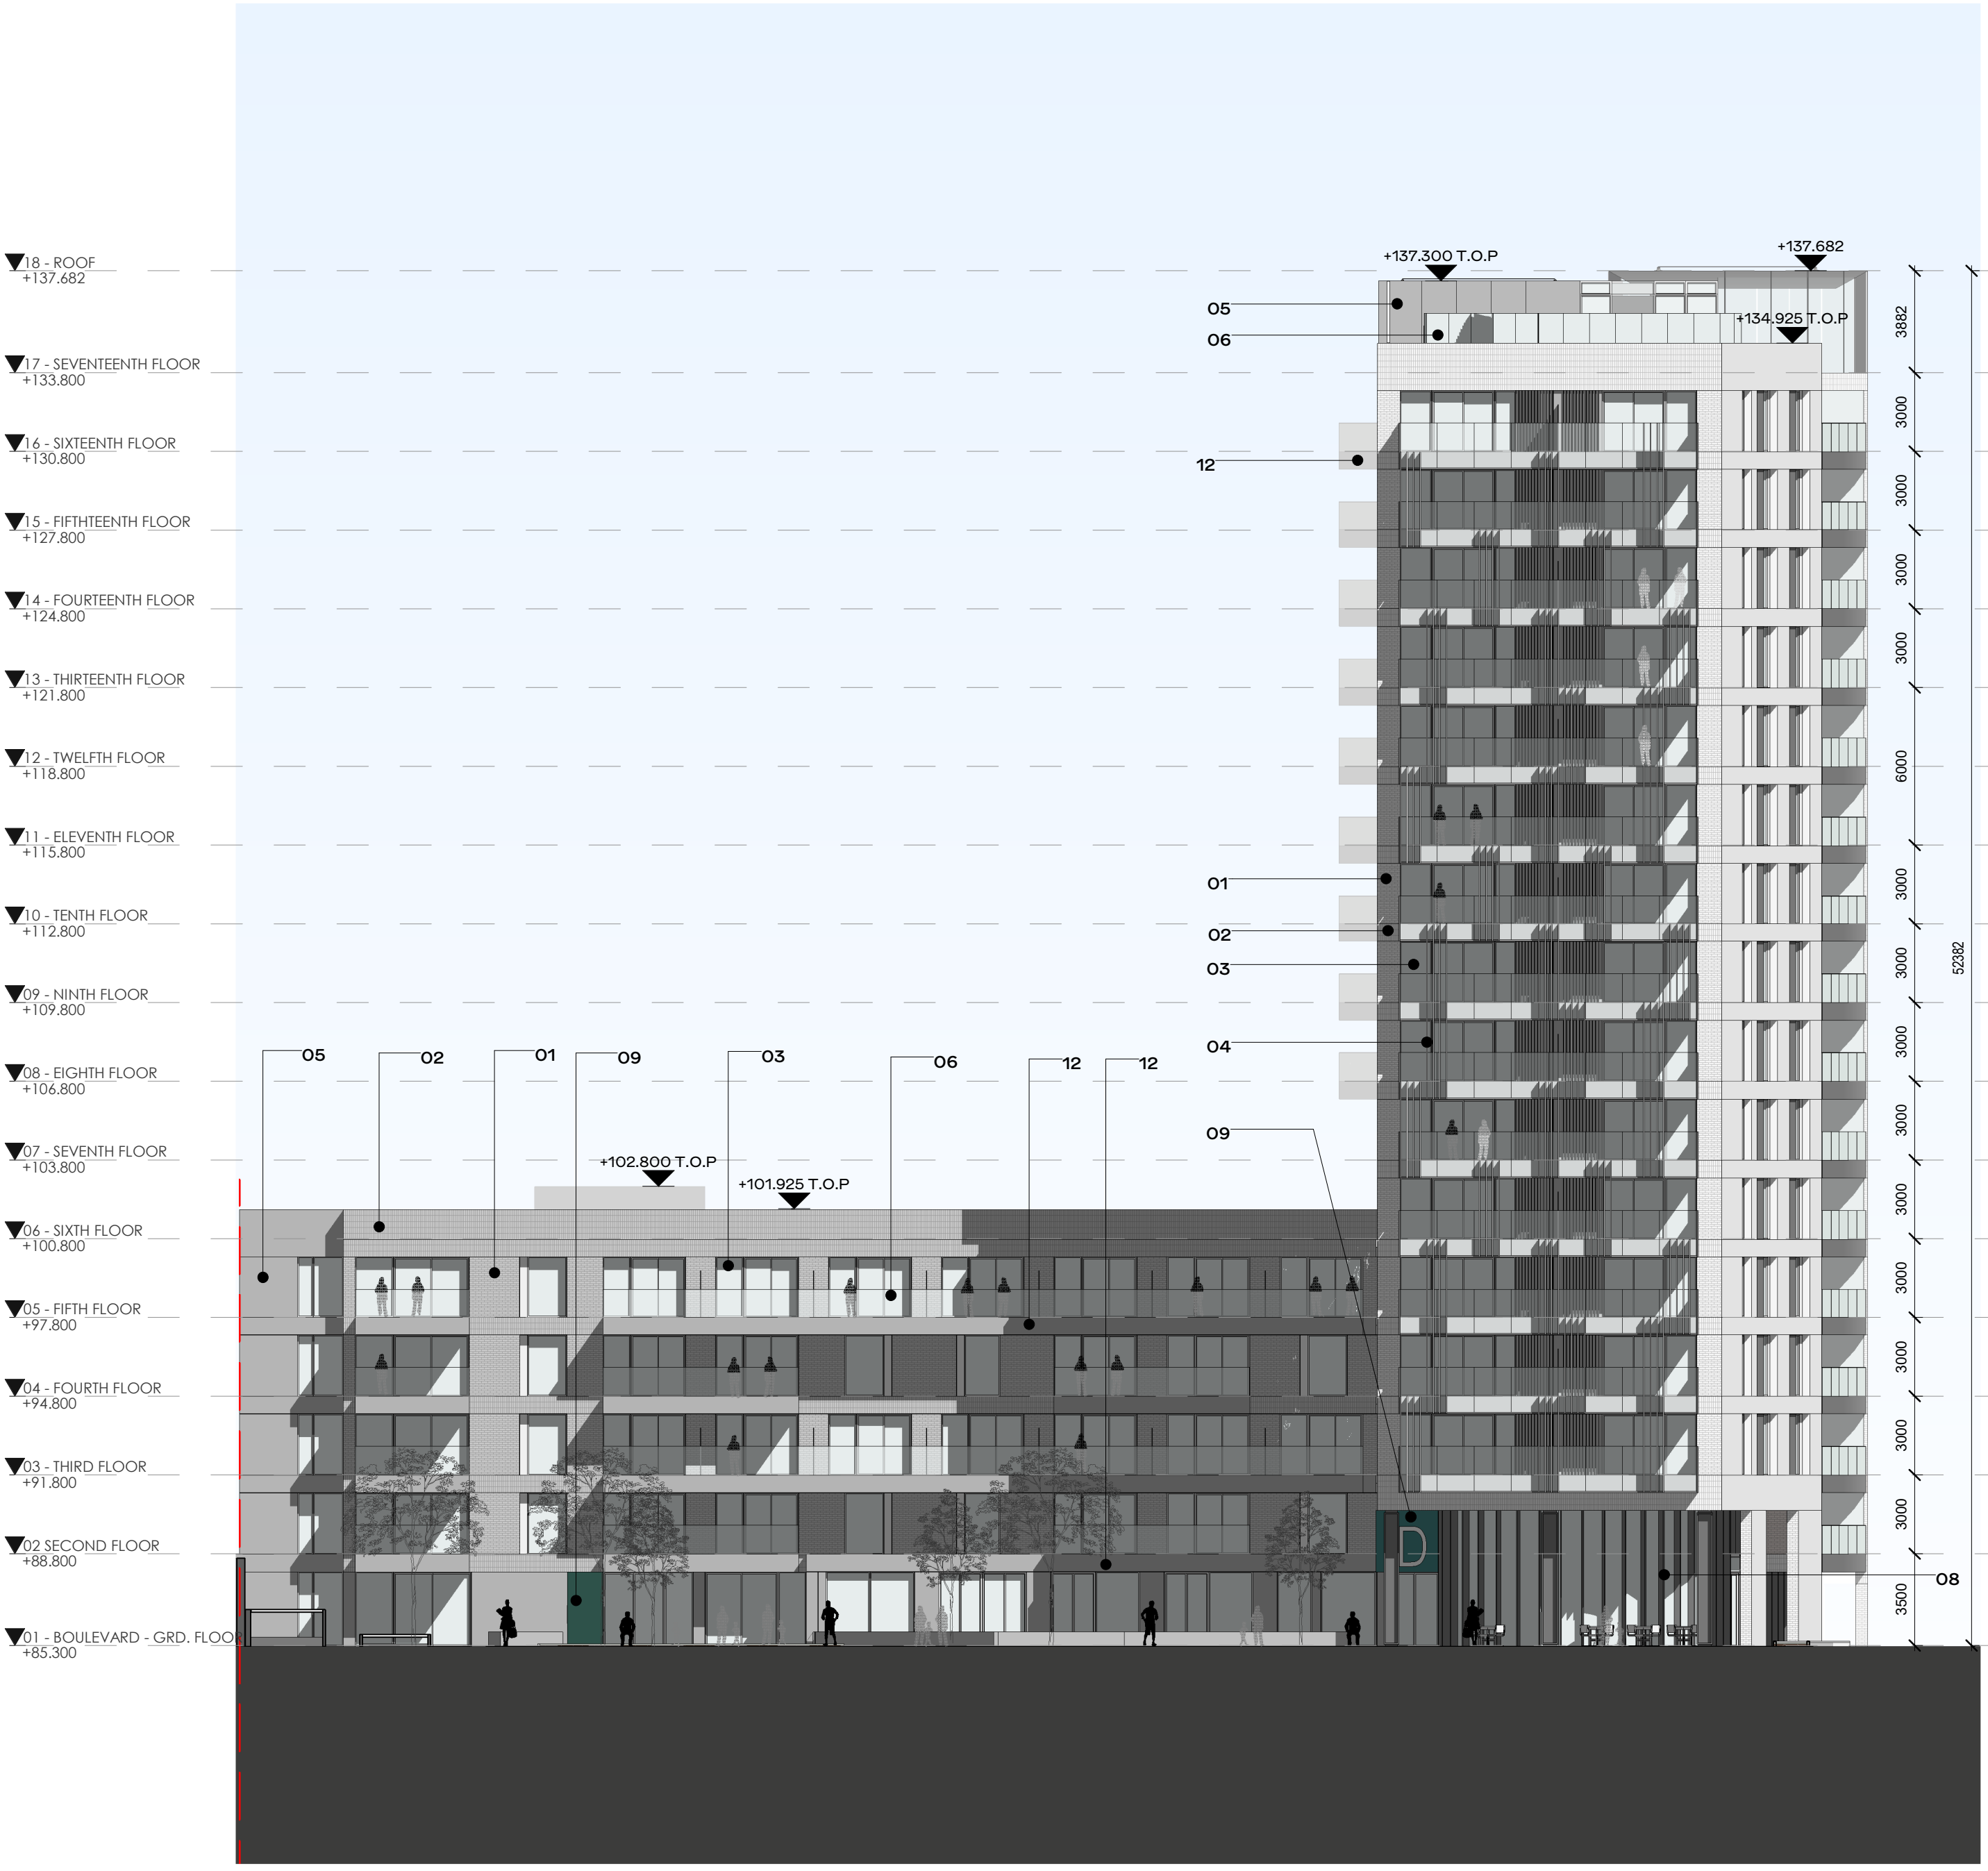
18 - ROOF
+137.682

17 - SEVENTEENTH FLOOR
+133.800

16 - SIXTEENTH FLOOR
+130.800

15 - FIFTHTEENTH FLOOR
+127.800

14 - FOURTEENTH FLOOR
+124.800

13 - THIRTEENTH FLOOR
+121.800

12 - TWELFTH FLOOR
+118.800

11 - ELEVENTH FLOOR
+115.800

10 - TENTH FLOOR
+112.800

09 - NINTH FLOOR
+109.800

08 - EIGHTH FLOOR
+106.800

07 - SEVENTH FLOOR
+103.800

06 - SIXTH FLOOR
+100.800

05 - FIFTH FLOOR
+97.800

04 - FOURTH FLOOR
+94.800

03 - THIRD FLOOR
+91.800

02 SECOND FLOOR
+88.800

01 - BOULEVARD - GRD. FLOOR
+85.300

+137.300 T.O.P
+137.682
+134.925 T.O.P
05
06
12
01
02
03
04
09
08
05
02
01
09
03
06
12
12
+102.800 T.O.P
+101.925 T.O.P
D

3882
3000
3000
3000
3000
6000
3000
3000
3000
3000
3000
3000
3000
3000
3000
3500
52382